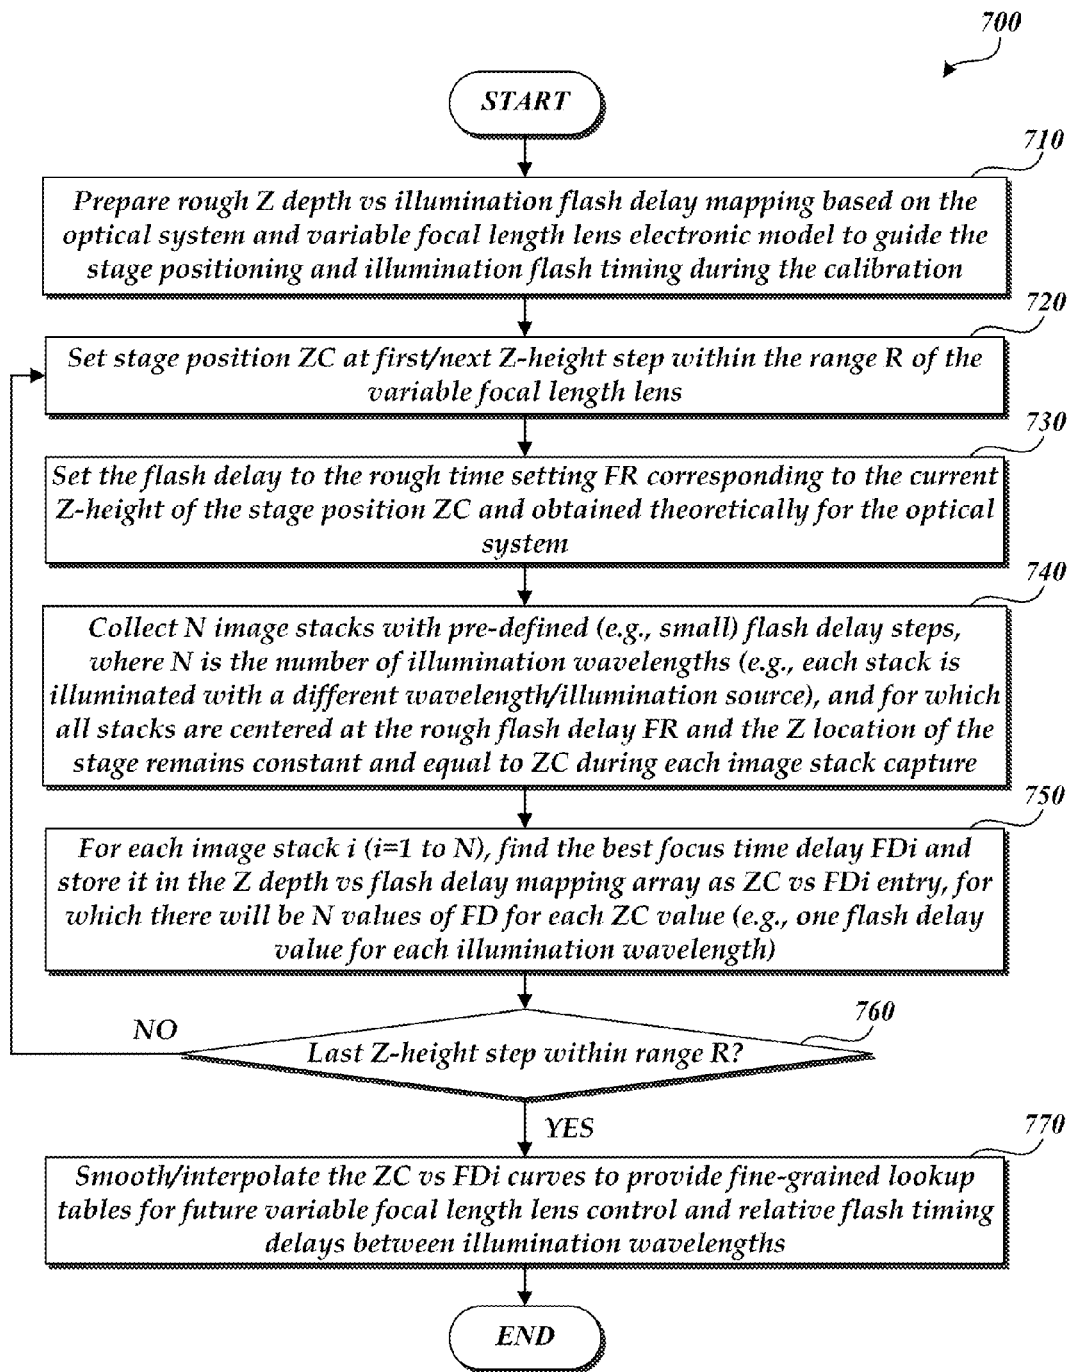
700

START

710

Prepare rough Z depth vs illumination flash delay mapping based on the optical system and variable focal length lens electronic model to guide the stage positioning and illumination flash timing during the calibration

720

Set stage position ZC at first/next Z-height step within the range R of the variable focal length lens

730

Set the flash delay to the rough time setting FR corresponding to the current Z-height of the stage position ZC and obtained theoretically for the optical system

740

Collect N image stacks with pre-defined (e.g., small) flash delay steps, where N is the number of illumination wavelengths (e.g., each stack is illuminated with a different wavelength/illumination source), and for which all stacks are centered at the rough flash delay FR and the Z location of the stage remains constant and equal to ZC during each image stack capture

750

For each image stack i (i=1 to N), find the best focus time delay FDi and store it in the Z depth vs flash delay mapping array as ZC vs FDi entry, for which there will be N values of FD for each ZC value (e.g., one flash delay value for each illumination wavelength)

760

NO

Last Z-height step within range R?

YES

770

Smooth/interpolate the ZC vs FDi curves to provide fine-grained lookup tables for future variable focal length lens control and relative flash timing delays between illumination wavelengths

END